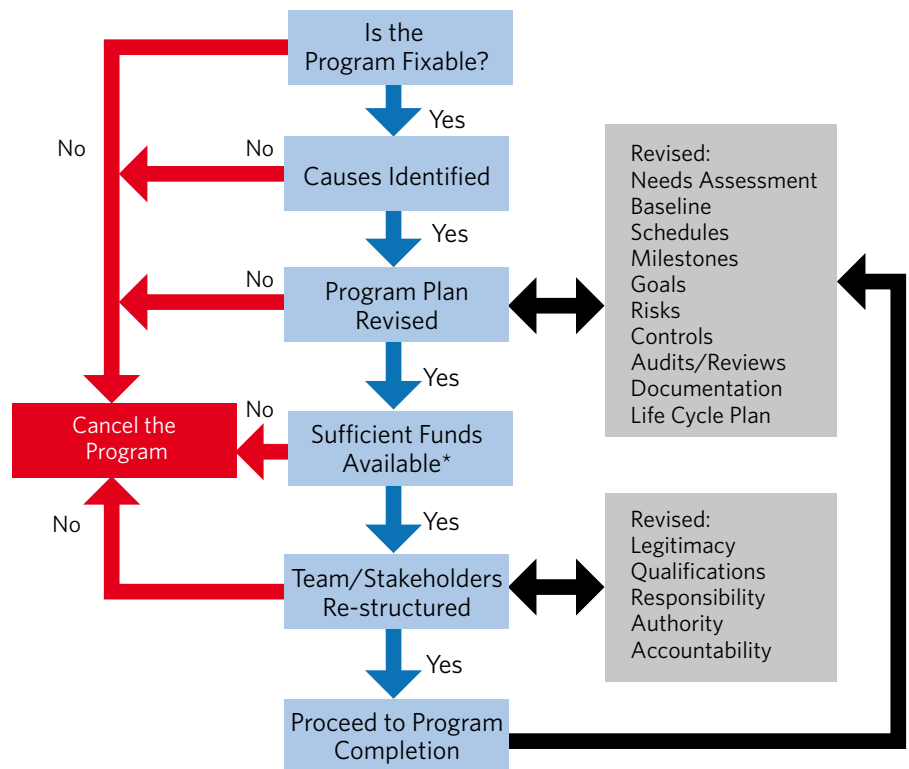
Is the Program Fixable?

Yes

No

No

Causes Identified

Yes

No

Program Plan Revised

Yes

No

Cancel the Program

Sufficient Funds Available*

Yes

No

Team/Stakeholders Re-structured

Yes

Proceed to Program Completion

Revised:
Needs Assessment
Baseline
Schedules
Milestones
Goals
Risks
Controls
Audits/Reviews
Documentation
Life Cycle Plan

Revised:
Legitimacy
Qualifications
Responsibility
Authority
Accountability